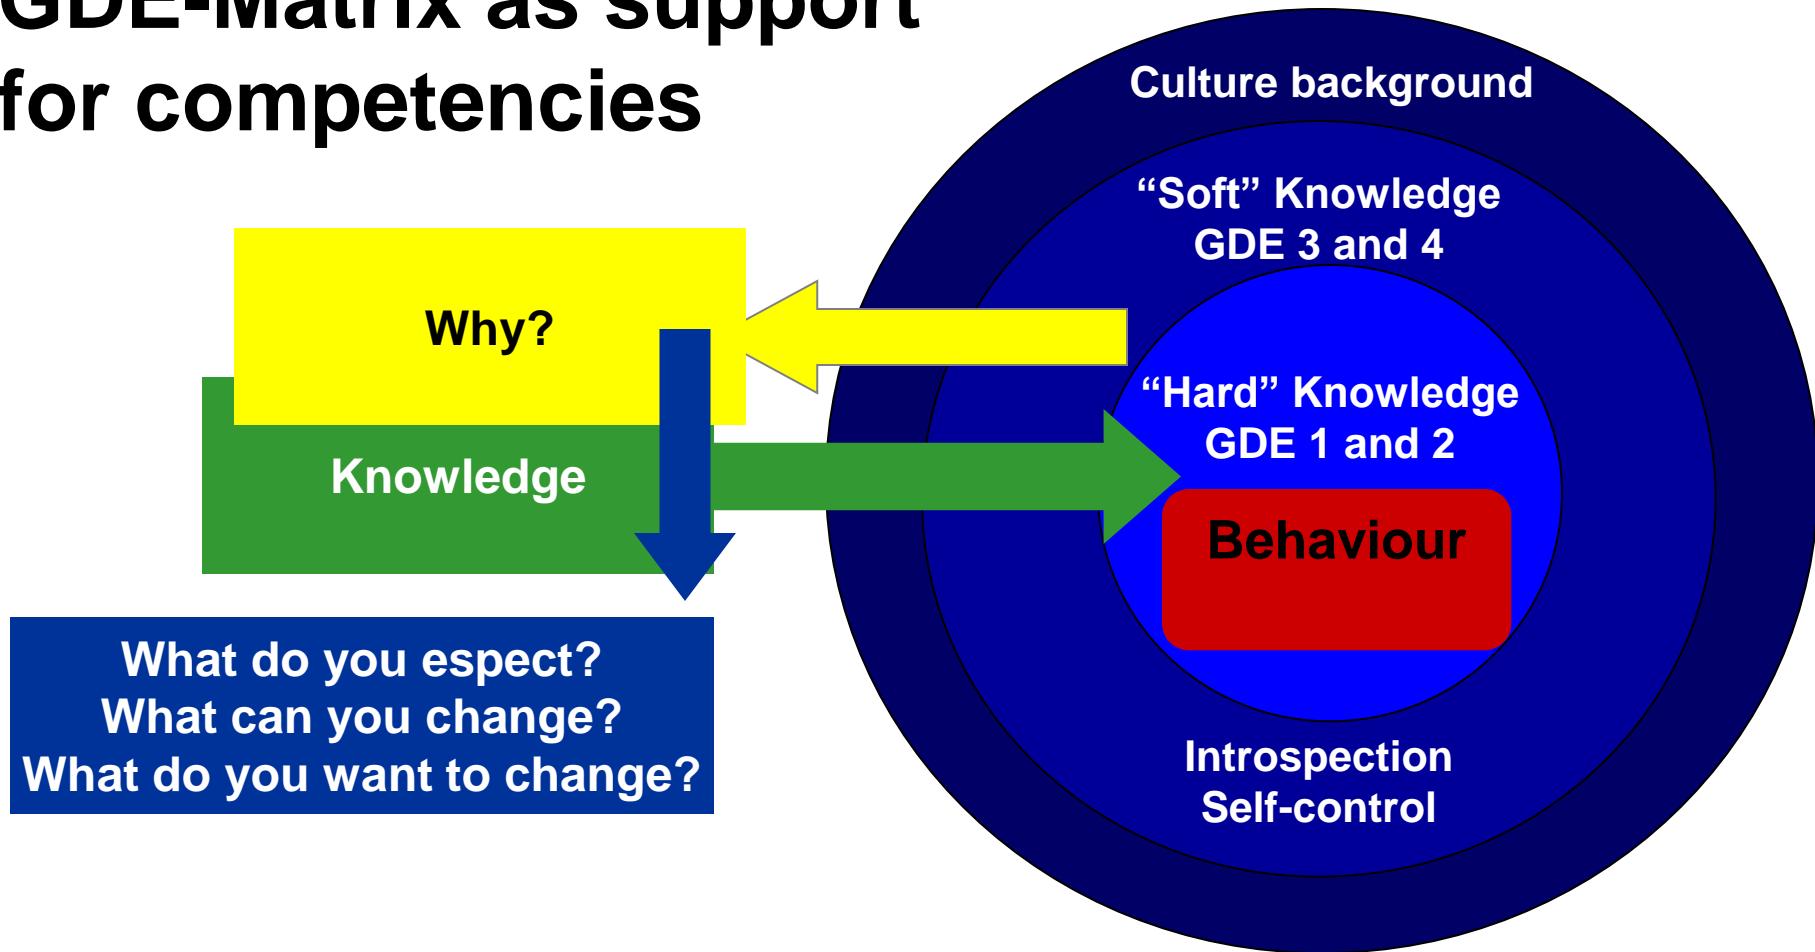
GDE-Matrix as support for competencies

Why?

Knowledge

What do you espect?
What can you change?
What do you want to change?

Culture background

“Soft” Knowledge
GDE 3 and 4

“Hard” Knowledge
GDE 1 and 2

Behaviour

Introspection
Self-control